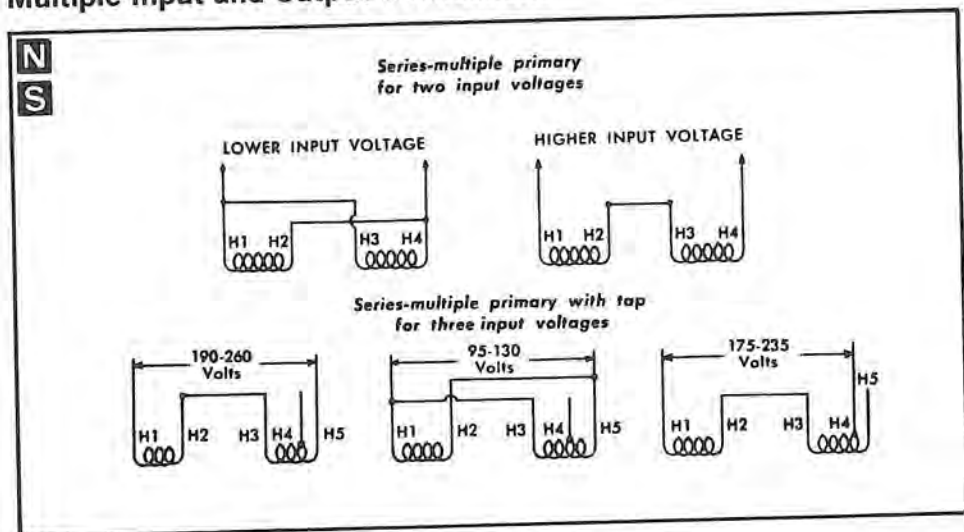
Multiple Input and Output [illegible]

N
S

Series-multiple primary for two input voltages

LOWER INPUT VOLTAGE

H1 H2 H3 H4

HIGHER INPUT VOLTAGE

H1 H2 H3 H4

Series-multiple primary with tap for three input voltages

190-260 Volts

H1 H2 H3 H4 H5

95-130 Volts

H1 H2 H3 H4 H5

175-235 Volts

H1 H2 H3 H4 H5